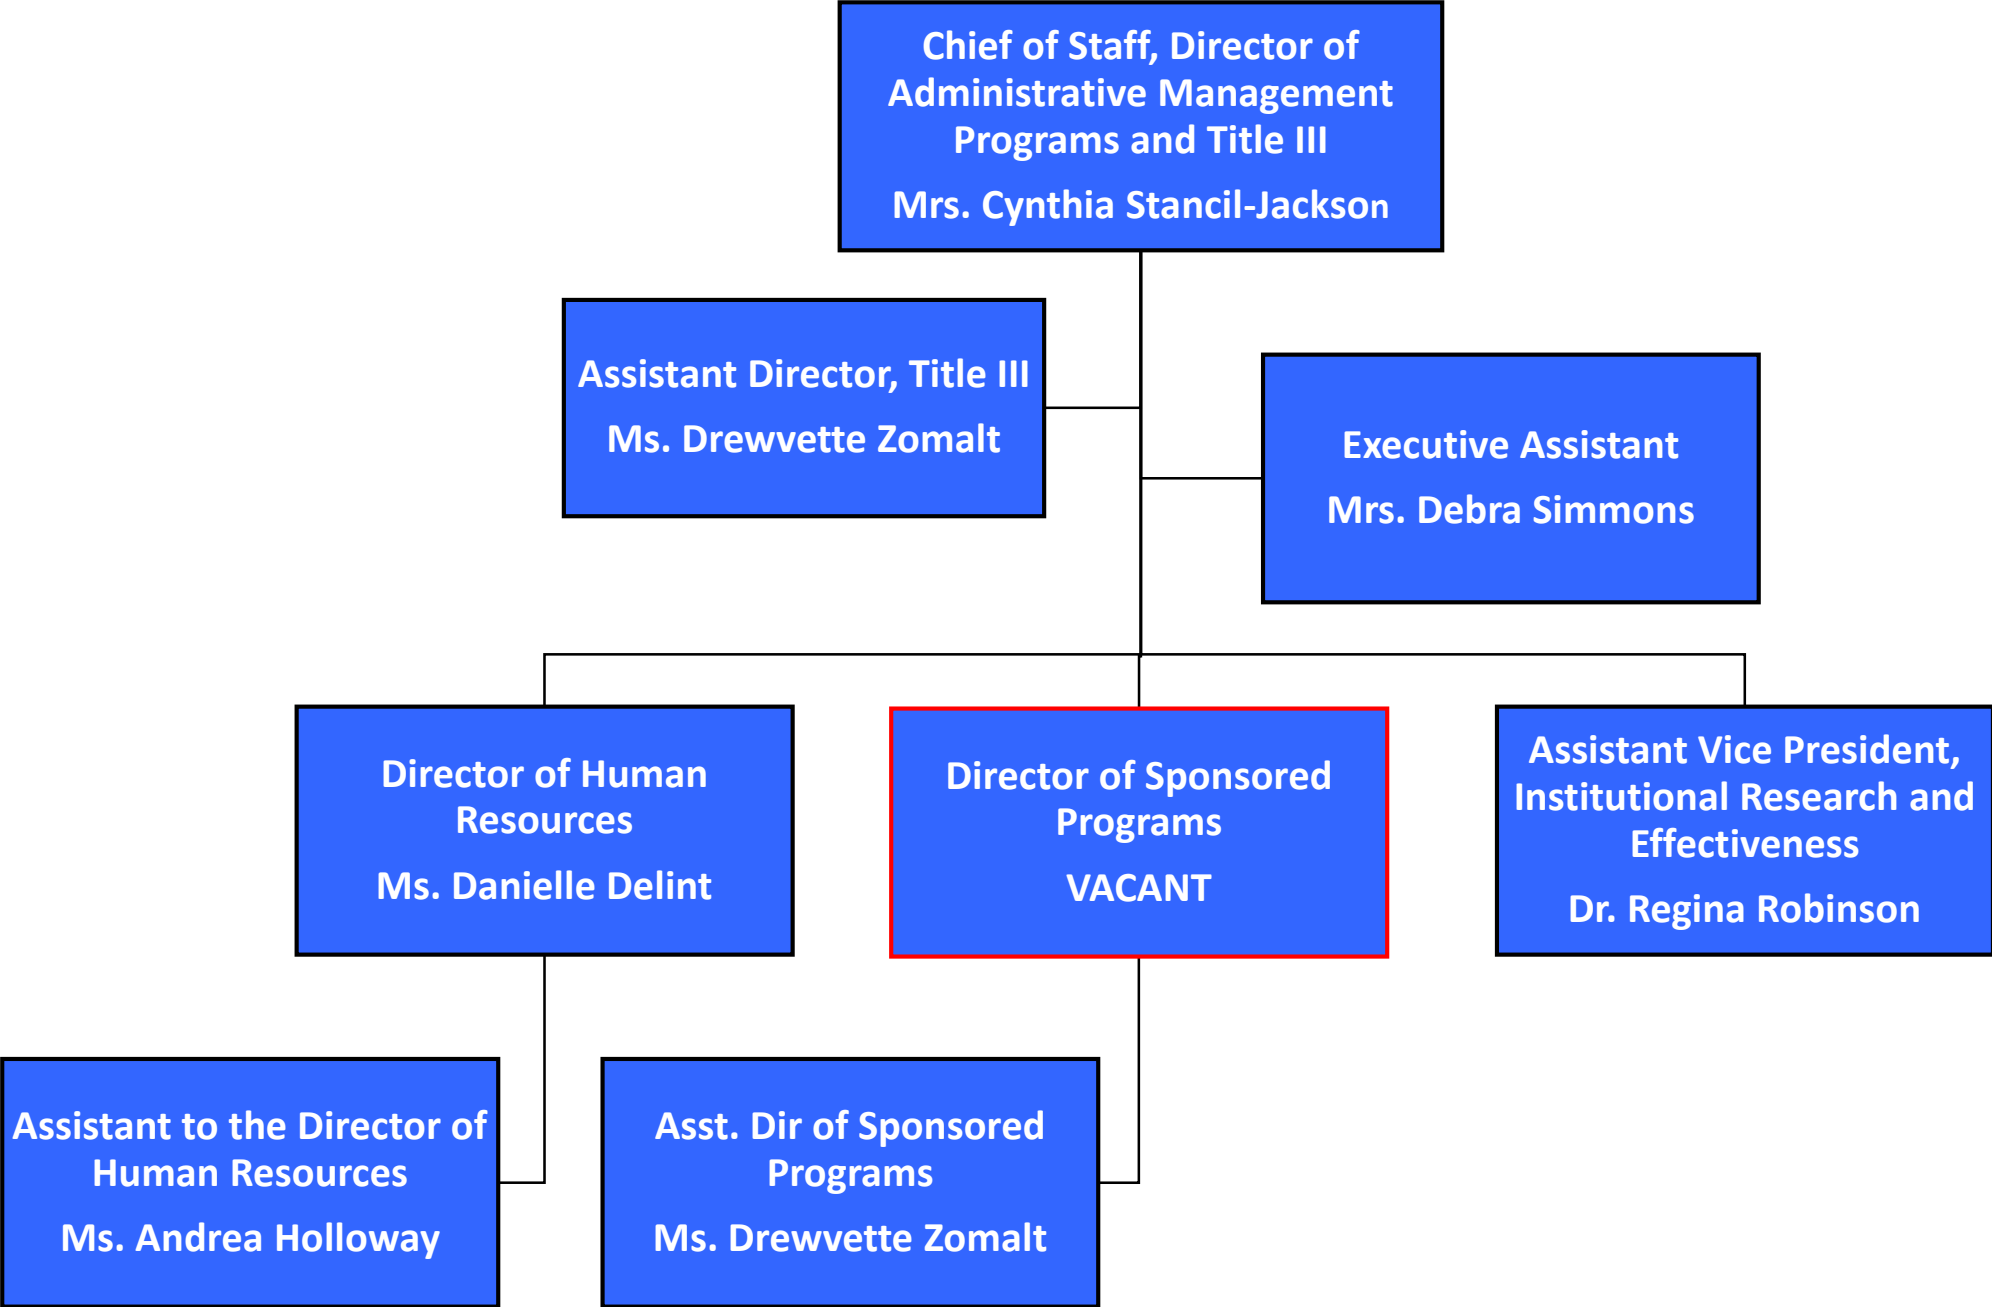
Chief of Staff, Director of Administrative Management Programs and Title III

Mrs. Cynthia Stancil-Jackson

Assistant Director, Title III

Ms. Drewvette Zomalt

Executive Assistant

Mrs. Debra Simmons

Director of Human Resources

Ms. Danielle Delint

Director of Sponsored Programs

VACANT

Assistant Vice President, Institutional Research and Effectiveness

Dr. Regina Robinson

Assistant to the Director of Human Resources

Ms. Andrea Holloway

Asst. Dir of Sponsored Programs

Ms. Drewvette Zomalt